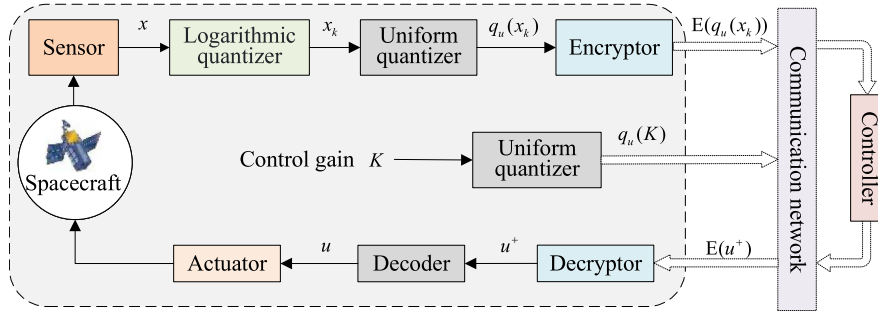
Sensor
$x$
Logarithmic quantizer
$x_k$
Uniform quantizer
$q_u(x_k)$
Encryptor
$\mathrm{E}(q_u(x_k))$
Communication network
Controller
Spacecraft
Control gain $K$
Uniform quantizer
$q_u(K)$
Actuator
$u$
Decoder
$u^+$
Decryptor
$\mathrm{E}(u^+)$